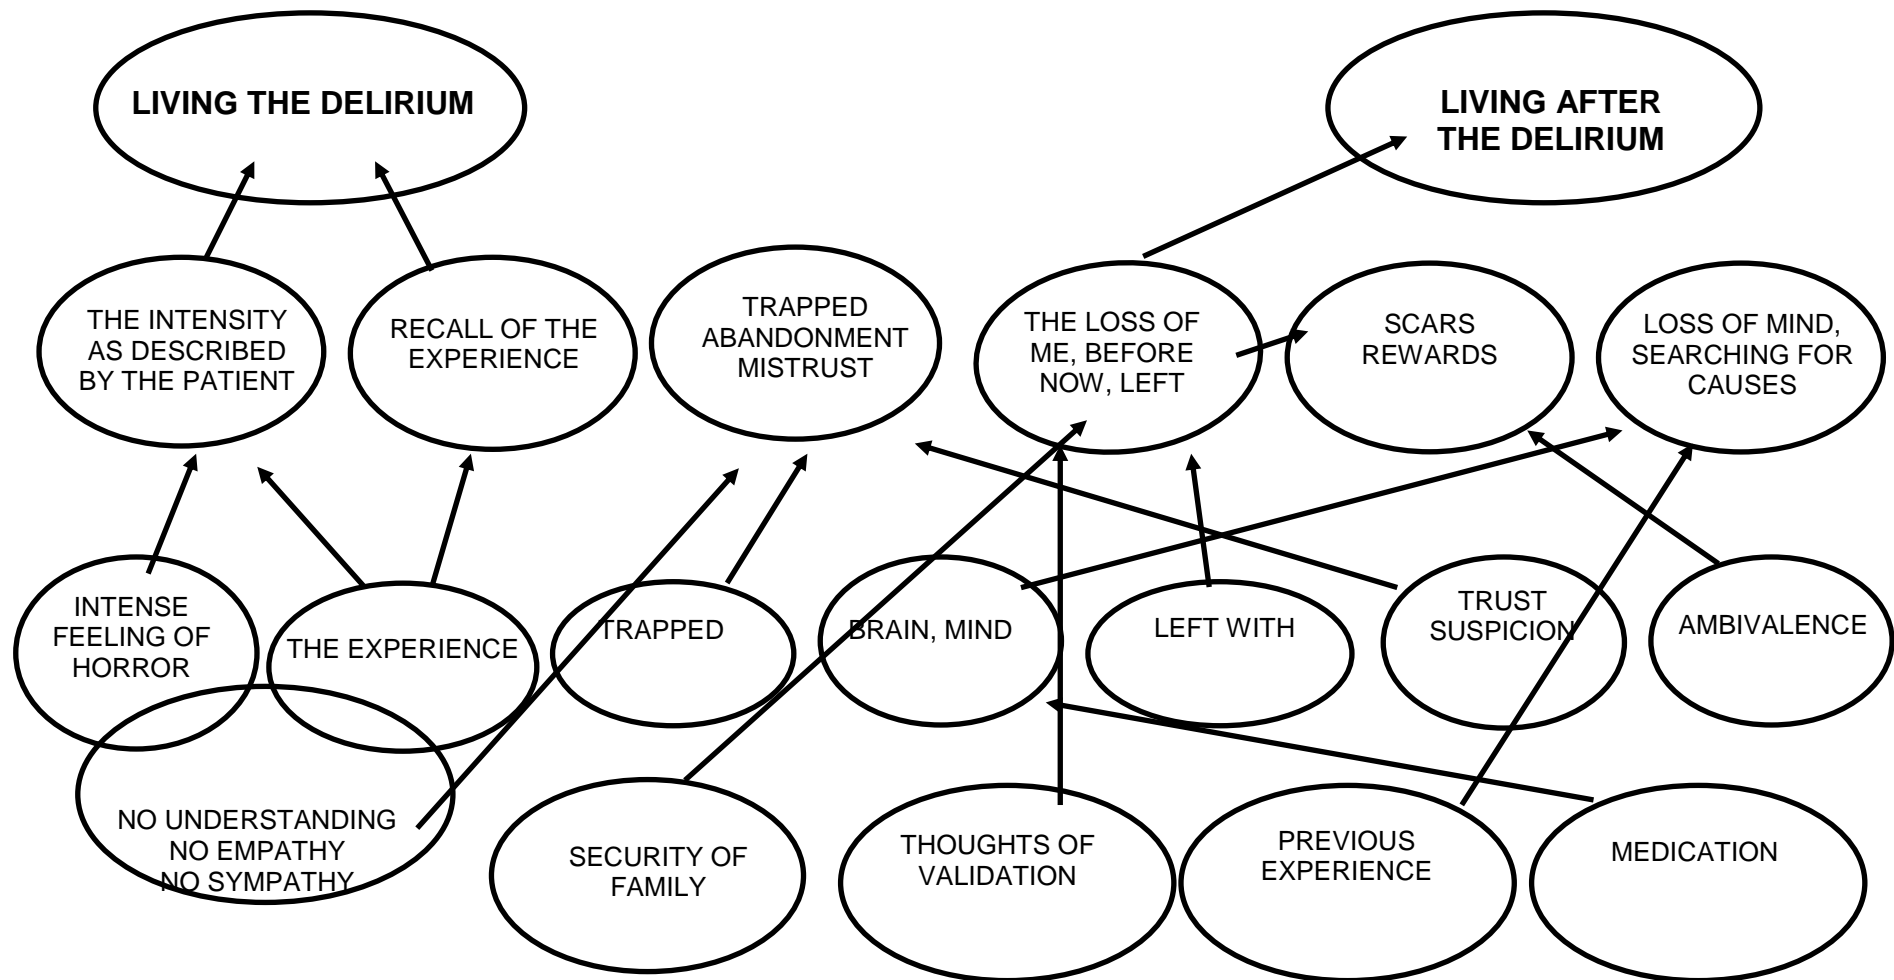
LIVING THE DELIRIUM

LIVING AFTER THE DELIRIUM

THE INTENSITY AS DESCRIBED BY THE PATIENT

RECALL OF THE EXPERIENCE

TRAPPED ABANDONMENT MISTRUST

THE LOSS OF ME, BEFORE NOW, LEFT

SCARS REWARDS

LOSS OF MIND, SEARCHING FOR CAUSES

INTENSE FEELING OF HORROR

THE EXPERIENCE

TRAPPED

BRAIN, MIND

LEFT WITH

TRUST SUSPICION

AMBIVALENCE

NO UNDERSTANDING NO EMPATHY NO SYMPATHY

SECURITY OF FAMILY

THOUGHTS OF VALIDATION

PREVIOUS EXPERIENCE

MEDICATION